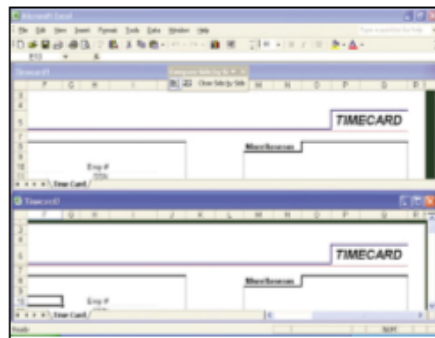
Microsoft Excel
File Edit View Insert Format Tools Data Window Help
Timecard1
Compare Side by Side
Close Side by Side
F G H I J K L M N O P Q
3
4
5 TIMECARD
6
7
8 Miscellaneous
9
10 Emp #
11 SSN
Time Card
Timecard2
F G H I J K L M N O P Q R
3
4
5
6 TIMECARD
7
8 Miscellaneous
9
10 Emp #
11
Time Card
Ready
NUM